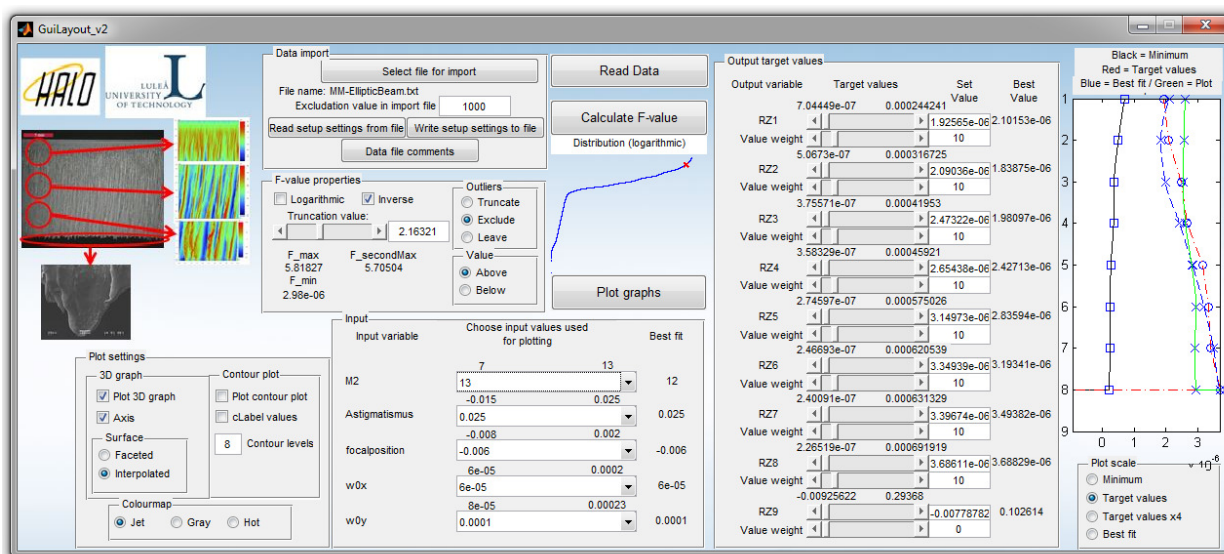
GuiLayout_v2

HALO
LULEÅ UNIVERSITY OF TECHNOLOGY

Data import
Select file for import
File name: MM-EllipticBeam.txt
Excludation value in import file 1000
Read setup settings from file
Write setup settings to file
Data file comments

Read Data
Calculate F-value
Distribution (logarithmic)

F-value properties
Logarithmic
Inverse
Truncation value:
2.16321
F_max 5.81827
F_secondMax 5.70504
F_min 2.98e-06

Outliers
Truncate
Exclude
Leave

Value
Above
Below

Plot graphs

Input
Input variable
Choose input values used for plotting
Best fit

| Input variable | Min | Max | Value | Best fit |
|---|---|---|---|---|
| M2 | 7 | 13 | 13 | 12 |
| Astigmatismus | -0.015 | 0.025 | 0.025 | 0.025 |
| focalposition | -0.008 | 0.002 | -0.006 | -0.006 |
| w0x | 6e-05 | 0.0002 | 6e-05 | 6e-05 |
| w0y | 8e-05 | 0.00023 | 0.0001 | 0.0001 |

Plot settings
3D graph
Plot 3D graph
Axis
Surface
Faceted
Interpolated
Contour plot
Plot contour plot
cLabel values
8 Contour levels
Colourmap
Jet
Gray
Hot

Output target values
Output variable
Target values
Set Value
Best Value

| Output variable | Min | Max | Set Value | Best Value | Value weight |
|---|---|---|---|---|---|
| RZ1 | 7.04449e-07 | 0.000244241 | 1.92565e-06 | 2.10153e-06 | 10 |
| RZ2 | 5.0673e-07 | 0.000316725 | 2.09036e-06 | 1.83875e-06 | 10 |
| RZ3 | 3.75571e-07 | 0.00041953 | 2.47322e-06 | 1.98097e-06 | 10 |
| RZ4 | 3.58329e-07 | 0.00045921 | 2.65438e-06 | 2.42713e-06 | 10 |
| RZ5 | 2.74597e-07 | 0.000575026 | 3.14973e-06 | 2.83594e-06 | 10 |
| RZ6 | 2.46693e-07 | 0.000620539 | 3.34939e-06 | 3.19341e-06 | 10 |
| RZ7 | 2.40091e-07 | 0.000631329 | 3.39674e-06 | 3.49382e-06 | 10 |
| RZ8 | 2.26519e-07 | 0.000691919 | 3.68611e-06 | 3.68829e-06 | 10 |
| RZ9 | -0.00925622 | 0.29368 | -0.00778782 | 0.102614 | 0 |

Black = Minimum
Red = Target values
Blue = Best fit / Green = Plot

1 2 3 4 5 6 7 8 9
0 1 2 3
$\times 10^{-6}$

Plot scale
Minimum
Target values
Target values x4
Best fit